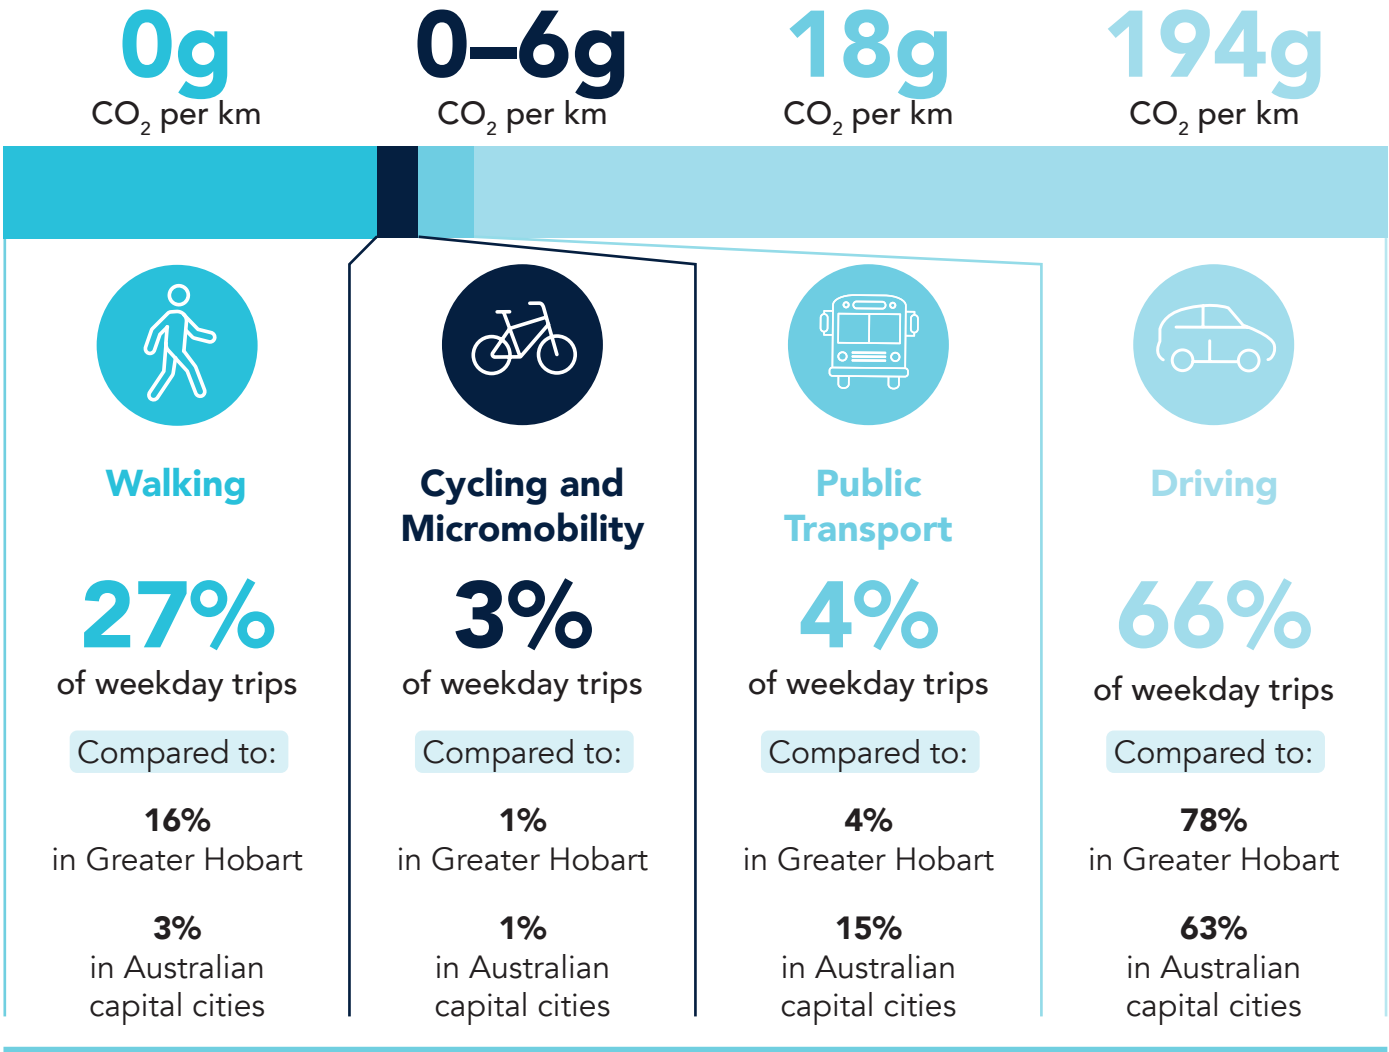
0g
$CO_2$ per km

0–6g
$CO_2$ per km

18g
$CO_2$ per km

194g
$CO_2$ per km

Walking

27%
of weekday trips

Compared to:

16%
in Greater Hobart

3%
in Australian capital cities

Cycling and Micromobility

3%
of weekday trips

Compared to:

1%
in Greater Hobart

1%
in Australian capital cities

Public Transport

4%
of weekday trips

Compared to:

4%
in Greater Hobart

15%
in Australian capital cities

Driving

66%
of weekday trips

Compared to:

78%
in Greater Hobart

63%
in Australian capital cities